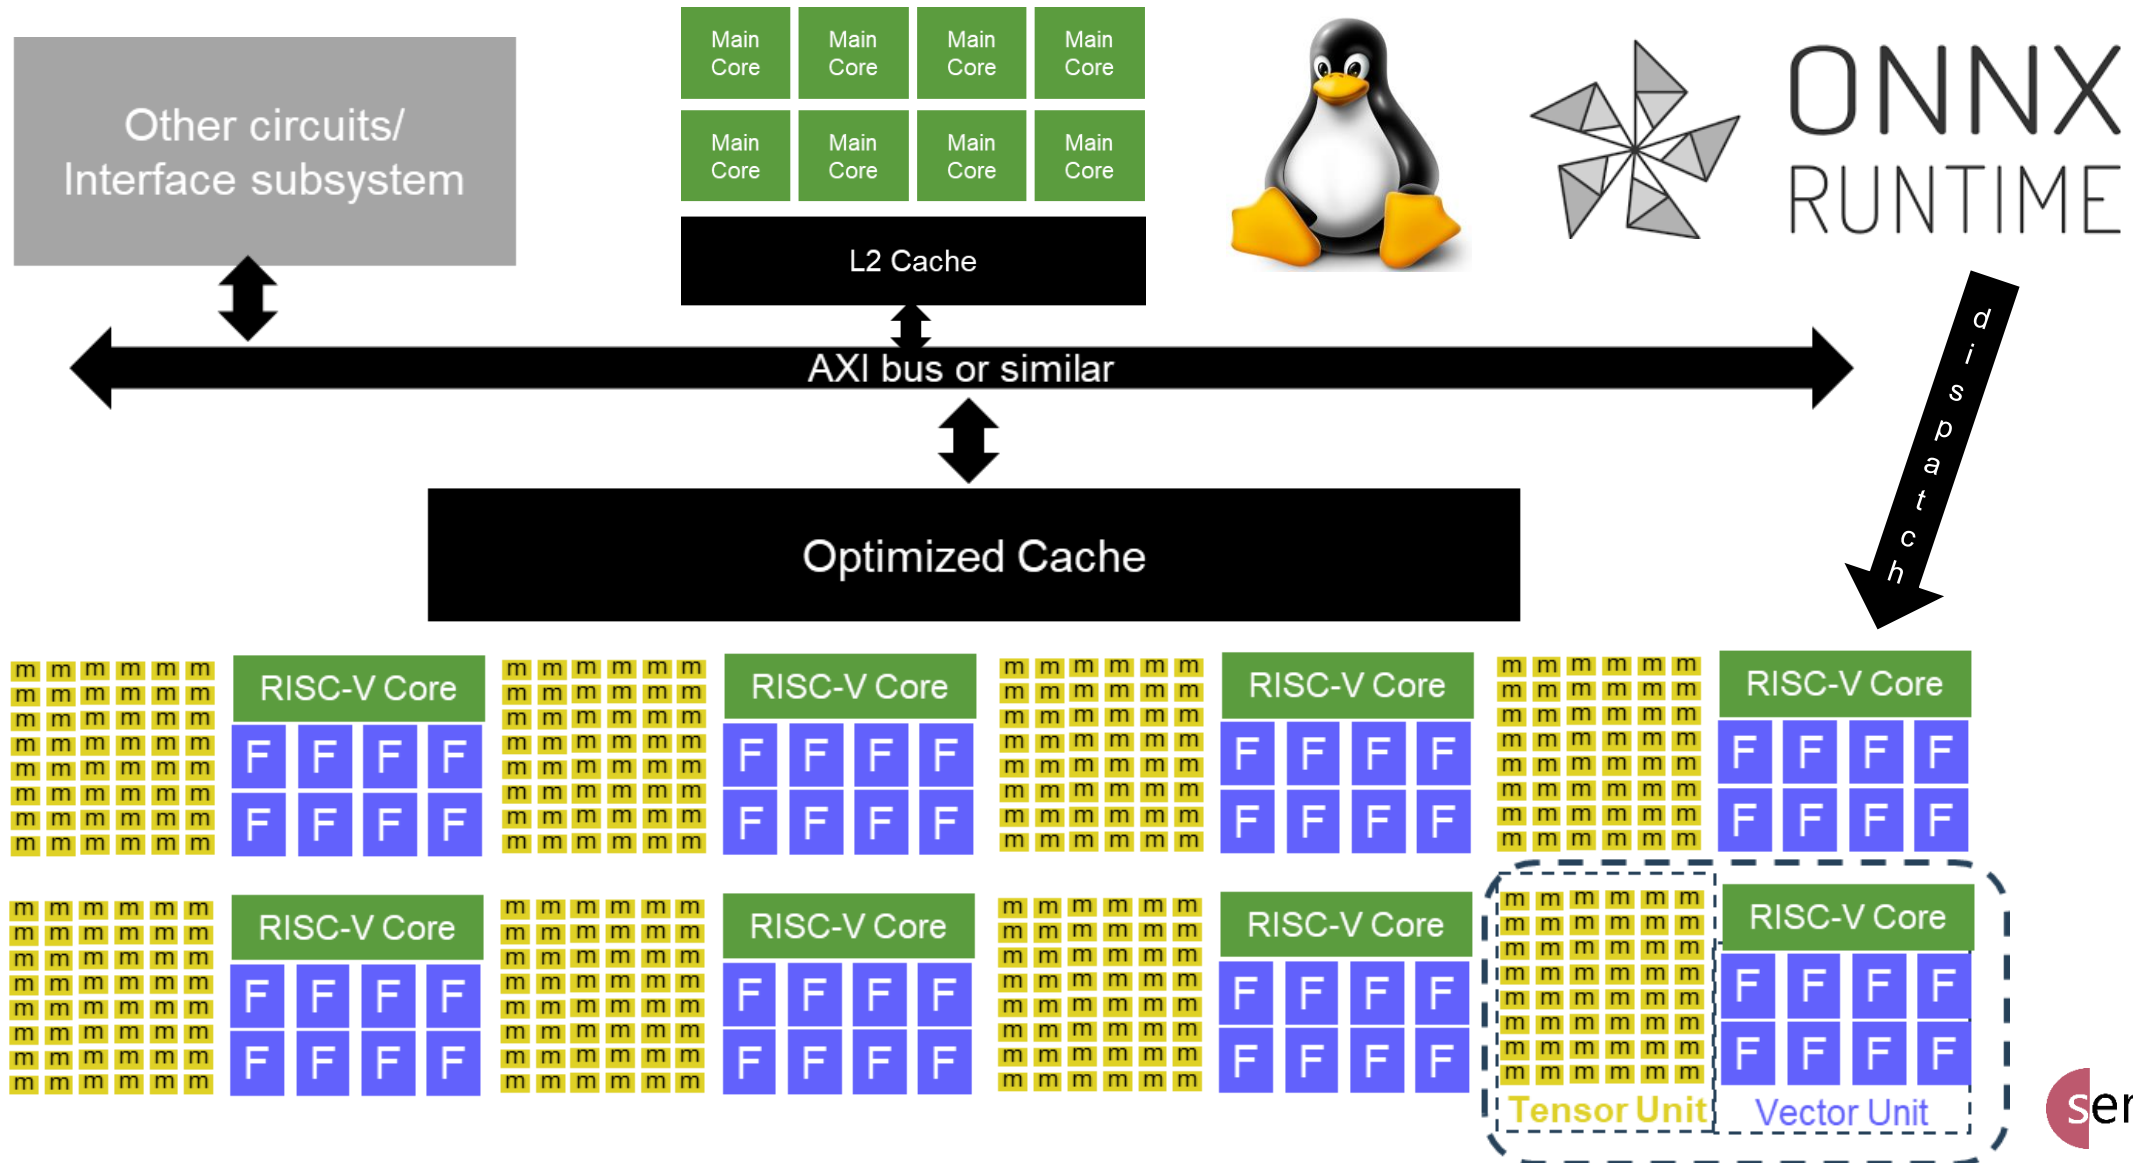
Other circuits/ Interface subsystem

Main Core
Main Core
Main Core
Main Core
Main Core
Main Core
Main Core
Main Core

L2 Cache

ONNX RUNTIME

AXI bus or similar

dispatch

Optimized Cache

m m m m m m
m m m m m m
m m m m m m
m m m m m m
m m m m m m
m m m m m m
m m m m m m
m m m m m m

RISC-V Core
F F F F
F F F F

m m m m m m
m m m m m m
m m m m m m
m m m m m m
m m m m m m
m m m m m m
m m m m m m
m m m m m m

RISC-V Core
F F F F
F F F F

m m m m m m
m m m m m m
m m m m m m
m m m m m m
m m m m m m
m m m m m m
m m m m m m
m m m m m m

RISC-V Core
F F F F
F F F F

m m m m m m
m m m m m m
m m m m m m
m m m m m m
m m m m m m
m m m m m m
m m m m m m
m m m m m m

RISC-V Core
F F F F
F F F F

m m m m m m
m m m m m m
m m m m m m
m m m m m m
m m m m m m
m m m m m m
m m m m m m
m m m m m m

RISC-V Core
F F F F
F F F F

m m m m m m
m m m m m m
m m m m m m
m m m m m m
m m m m m m
m m m m m m
m m m m m m
m m m m m m

RISC-V Core
F F F F
F F F F

m m m m m m
m m m m m m
m m m m m m
m m m m m m
m m m m m m
m m m m m m
m m m m m m
m m m m m m

RISC-V Core
F F F F
F F F F

m m m m m m
m m m m m m
m m m m m m
m m m m m m
m m m m m m
m m m m m m
m m m m m m
m m m m m m

RISC-V Core
F F F F
F F F F

Tensor Unit
Vector Unit

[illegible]